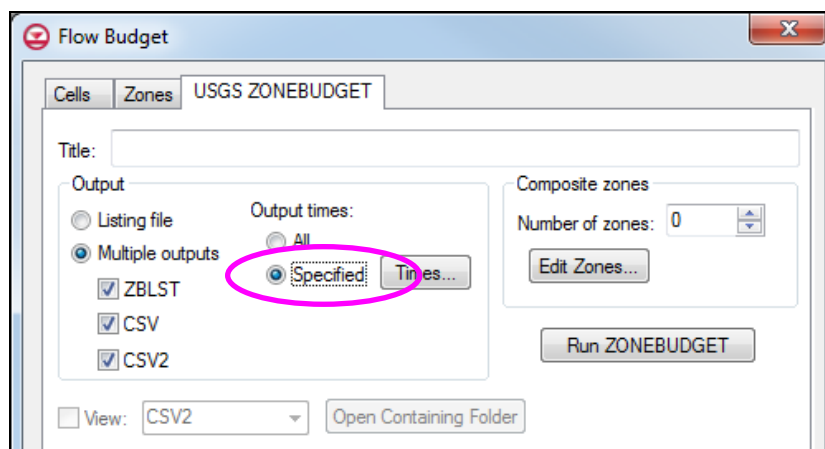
Flow Budget

Cells | Zones | USGS ZONEBUDGET

Title:

Output

Listing file

Multiple outputs

ZBLST

CSV

CSV2

Output times:

All

Specified

Times...

Composite zones

Number of zones: 0

Edit Zones...

Run ZONEBUDGET

View: CSV2

Open Containing Folder